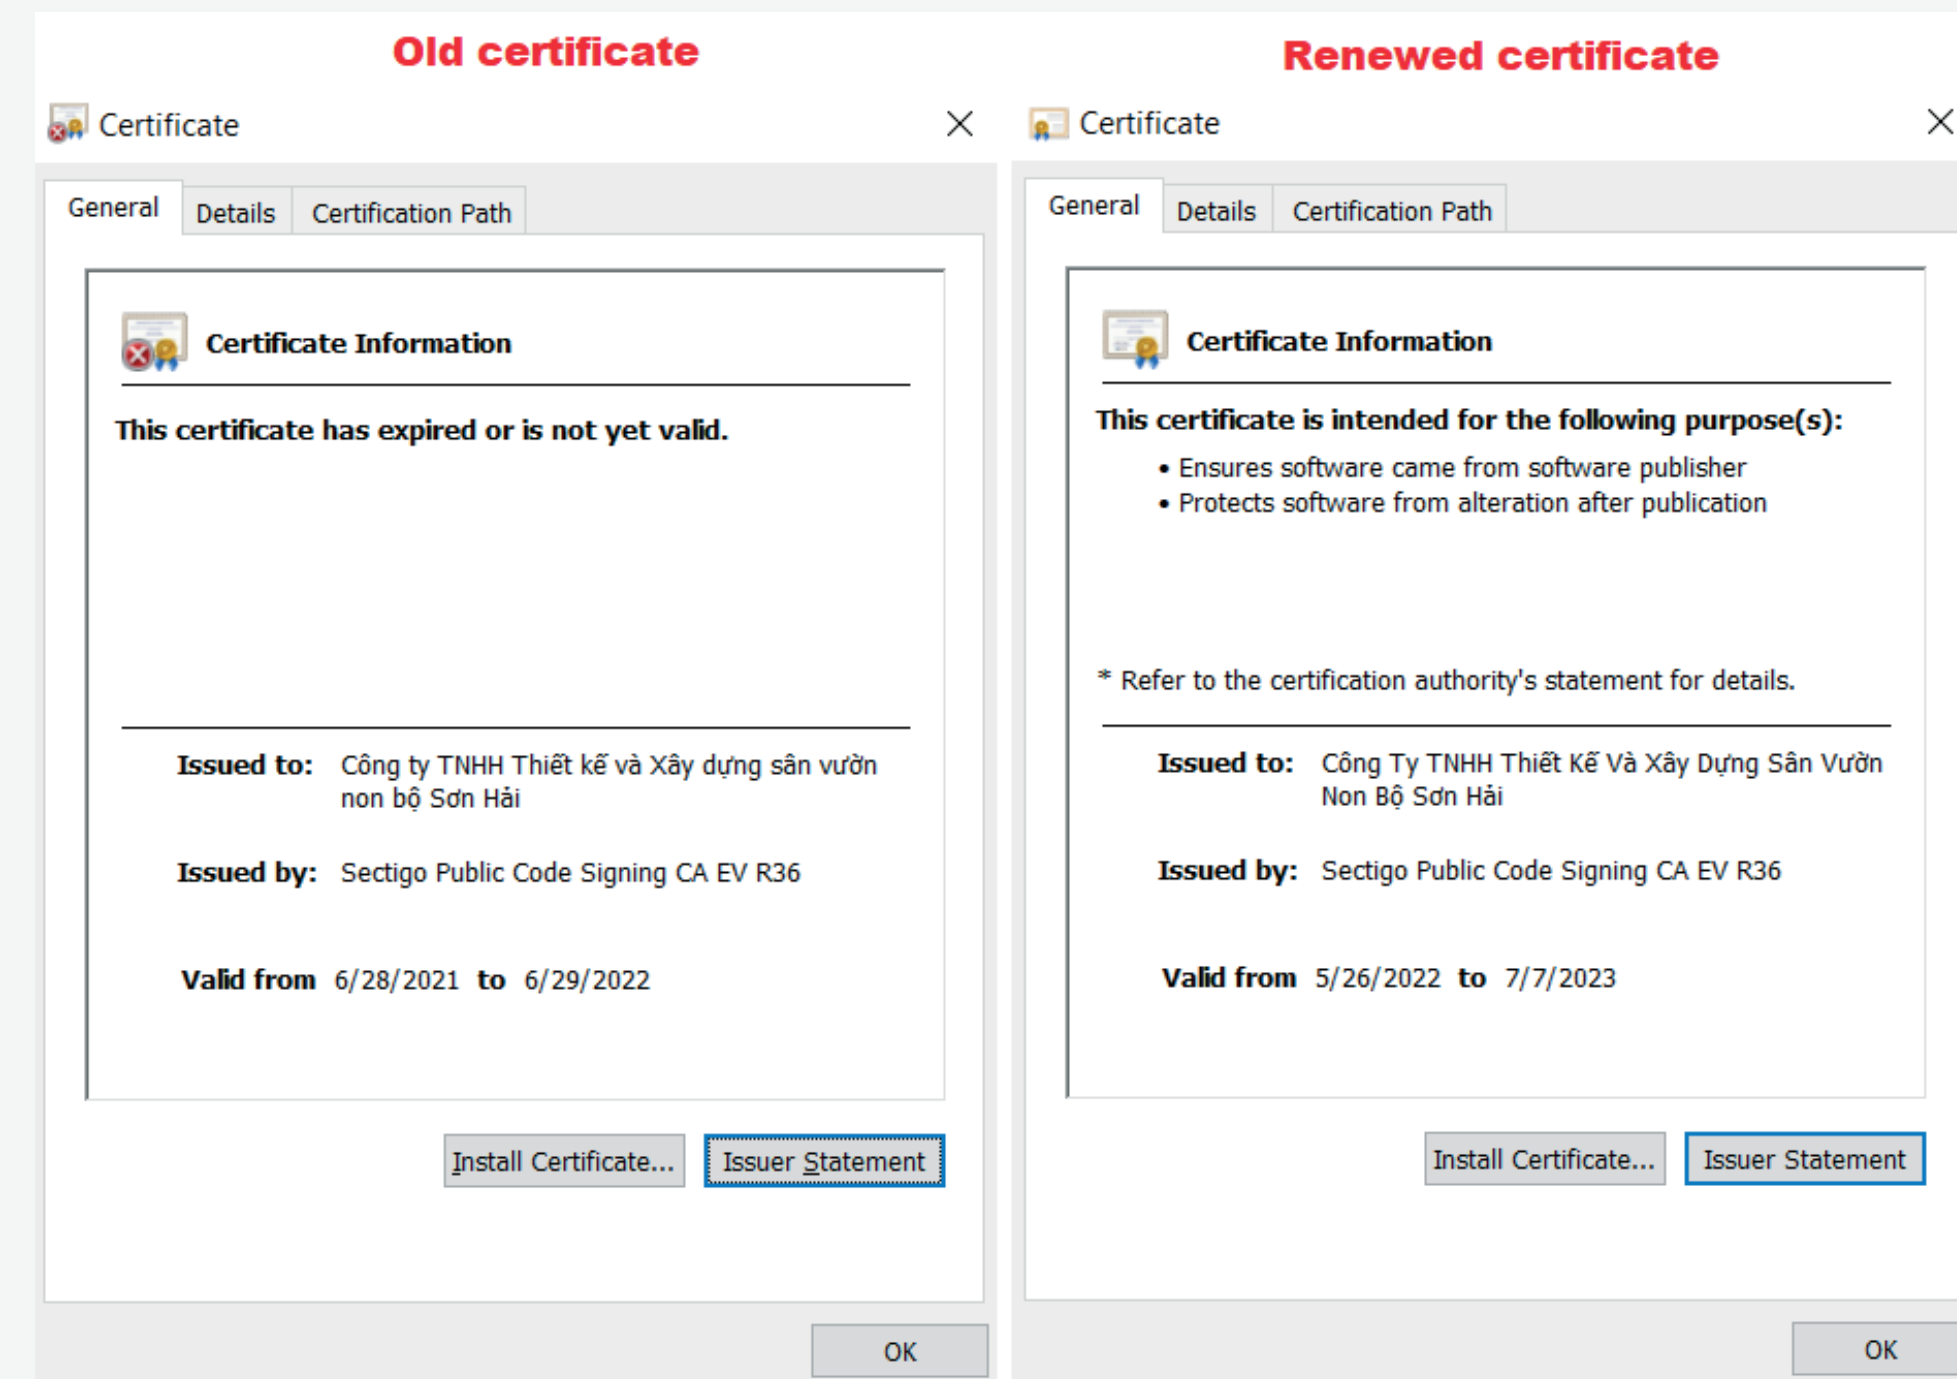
Old certificate

Certificate

General Details Certification Path

Certificate Information

This certificate has expired or is not yet valid.

Issued to: Công ty TNHH Thiết kế và Xây dựng sân vườn non bộ Sơn Hải

Issued by: Sectigo Public Code Signing CA EV R36

Valid from 6/28/2021 to 6/29/2022

Install Certificate... Issuer Statement

OK

Renewed certificate

Certificate

General Details Certification Path

Certificate Information

This certificate is intended for the following purpose(s):

• Ensures software came from software publisher
• Protects software from alteration after publication

* Refer to the certification authority's statement for details.

Issued to: Công Ty TNHH Thiết Kế Và Xây Dựng Sân Vườn Non Bộ Sơn Hải

Issued by: Sectigo Public Code Signing CA EV R36

Valid from 5/26/2022 to 7/7/2023

Install Certificate... Issuer Statement

OK